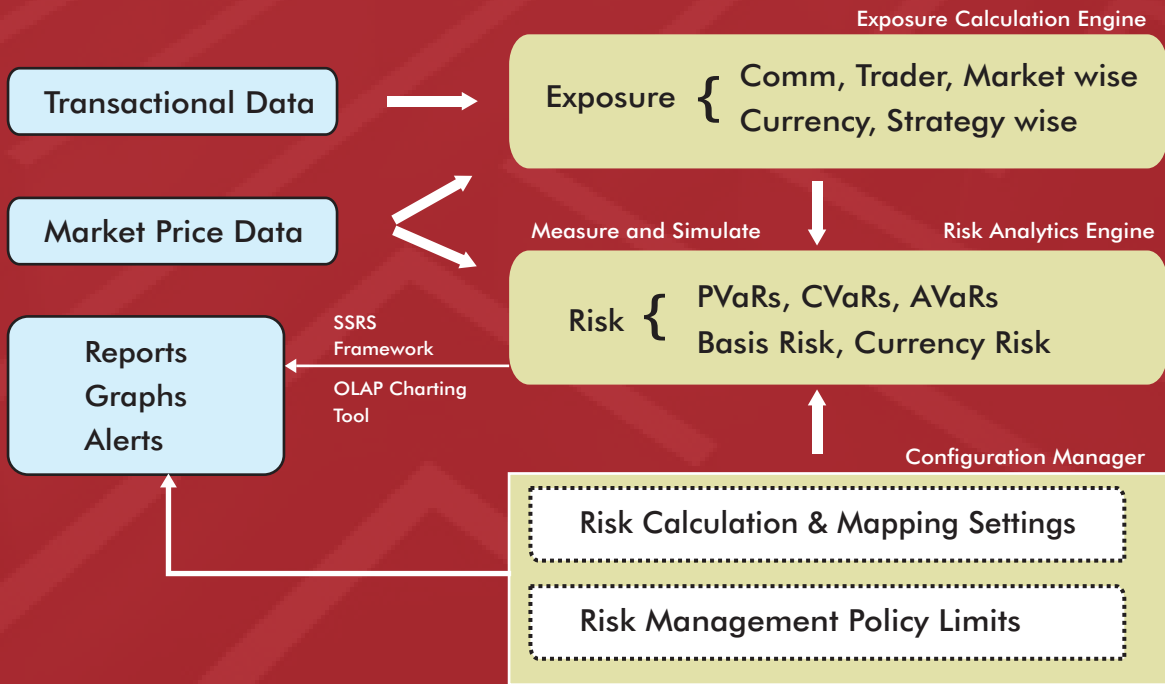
Exposure Calculation Engine

Transactional Data

Exposure { Comm, Trader, Market wise
Currency, Strategy wise

Market Price Data

Measure and Simulate

Risk Analytics Engine

Risk { PVaRs, CVaRs, AVaRs
Basis Risk, Currency Risk

Reports
Graphs
Alerts

SSRS Framework

OLAP Charting Tool

Configuration Manager

Risk Calculation & Mapping Settings

Risk Management Policy Limits